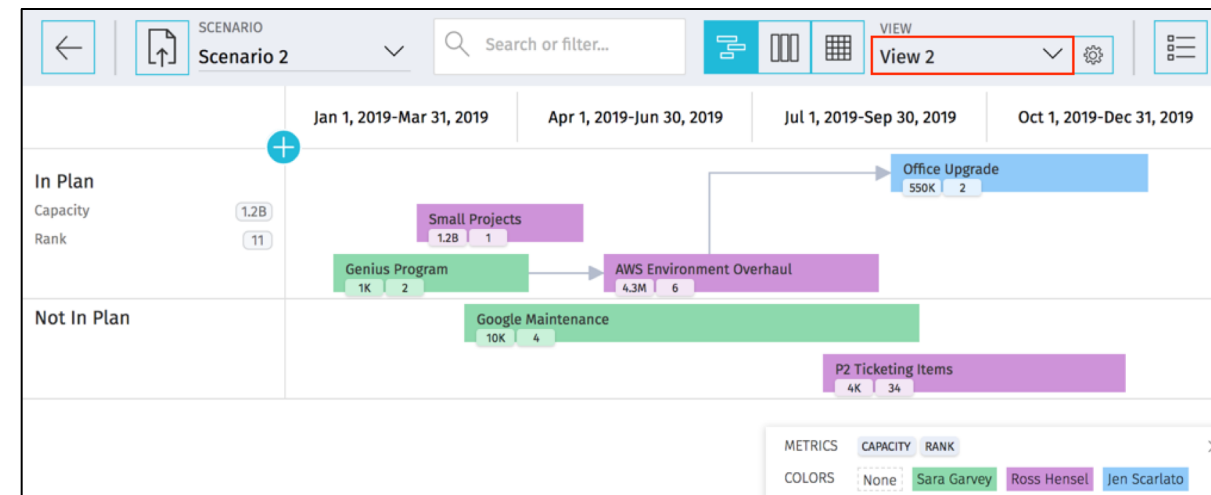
SCENARIO
Scenario 2

Search or filter...

VIEW
View 2

Jan 1, 2019-Mar 31, 2019
Apr 1, 2019-Jun 30, 2019
Jul 1, 2019-Sep 30, 2019
Oct 1, 2019-Dec 31, 2019

In Plan
Capacity 1.2B
Rank 11

Office Upgrade
550K 2

Small Projects
1.2B 1

Genius Program
1K 2

AWS Environment Overhaul
4.3M 6

Not In Plan

Google Maintenance
10K 4

P2 Ticketing Items
4K 34

METRICS CAPACITY RANK
COLORS None Sara Garvey Ross Hensel Jen Scarlato